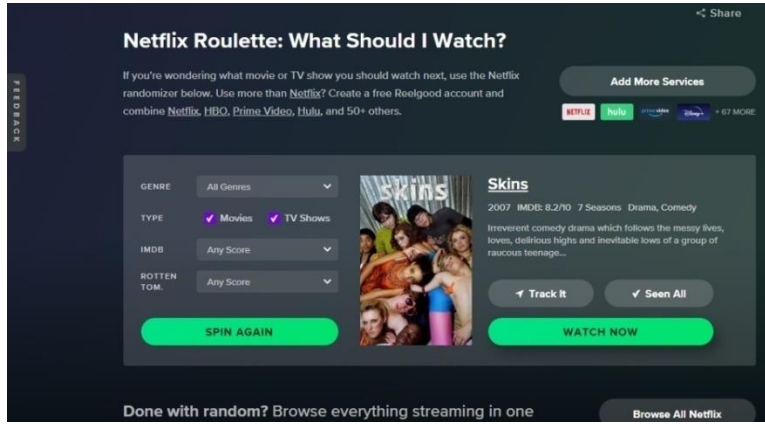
Share

FEEDBACK

Netflix Roulette: What Should I Watch?

If you're wondering what movie or TV show you should watch next, use the Netflix randomizer below. Use more than Netflix? Create a free Reelgood account and combine Netflix, HBO, Prime Video, Hulu, and 50+ others.

Add More Services

NETFLIX hulu prime video Disney+ + 67 MORE

GENRE All Genres

TYPE Movies TV Shows

IMDB Any Score

ROTTEN TOM. Any Score

SPIN AGAIN

skins

Skins

2007 IMDB: 8.2/10 7 Seasons Drama, Comedy

Irreverent comedy drama which follows the messy lives, loves, delirious highs and inevitable lows of a group of raucous teenage...

Track It

Seen All

WATCH NOW

Done with random? Browse everything streaming in one

Browse All Netflix